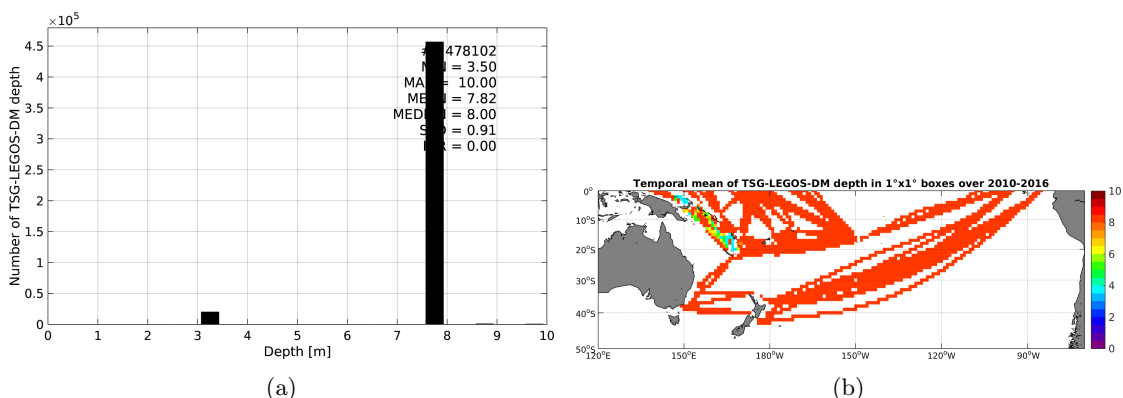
$\times10^5$
4.5
4
3.5
3
2.5
2
1.5
1
0.5
0
Number of TSG-LEGOS-DM depth
#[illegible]478102
M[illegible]N = 3.50
MA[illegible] = 10.00
ME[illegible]N = 7.82
MEDI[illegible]M = 8.00
S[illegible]D = 0.91
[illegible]R = 0.00
0 1 2 3 4 5 6 7 8 9 10
Depth [m]

(a)

Temporal mean of TSG-LEGOS-DM depth in 1°x1° boxes over 2010-2016
0°
10°S
20°S
30°S
40°S
50°S
120°E 150°E 180°W 150°W 120°W 90°W
10
8
6
4
2
0

(b)